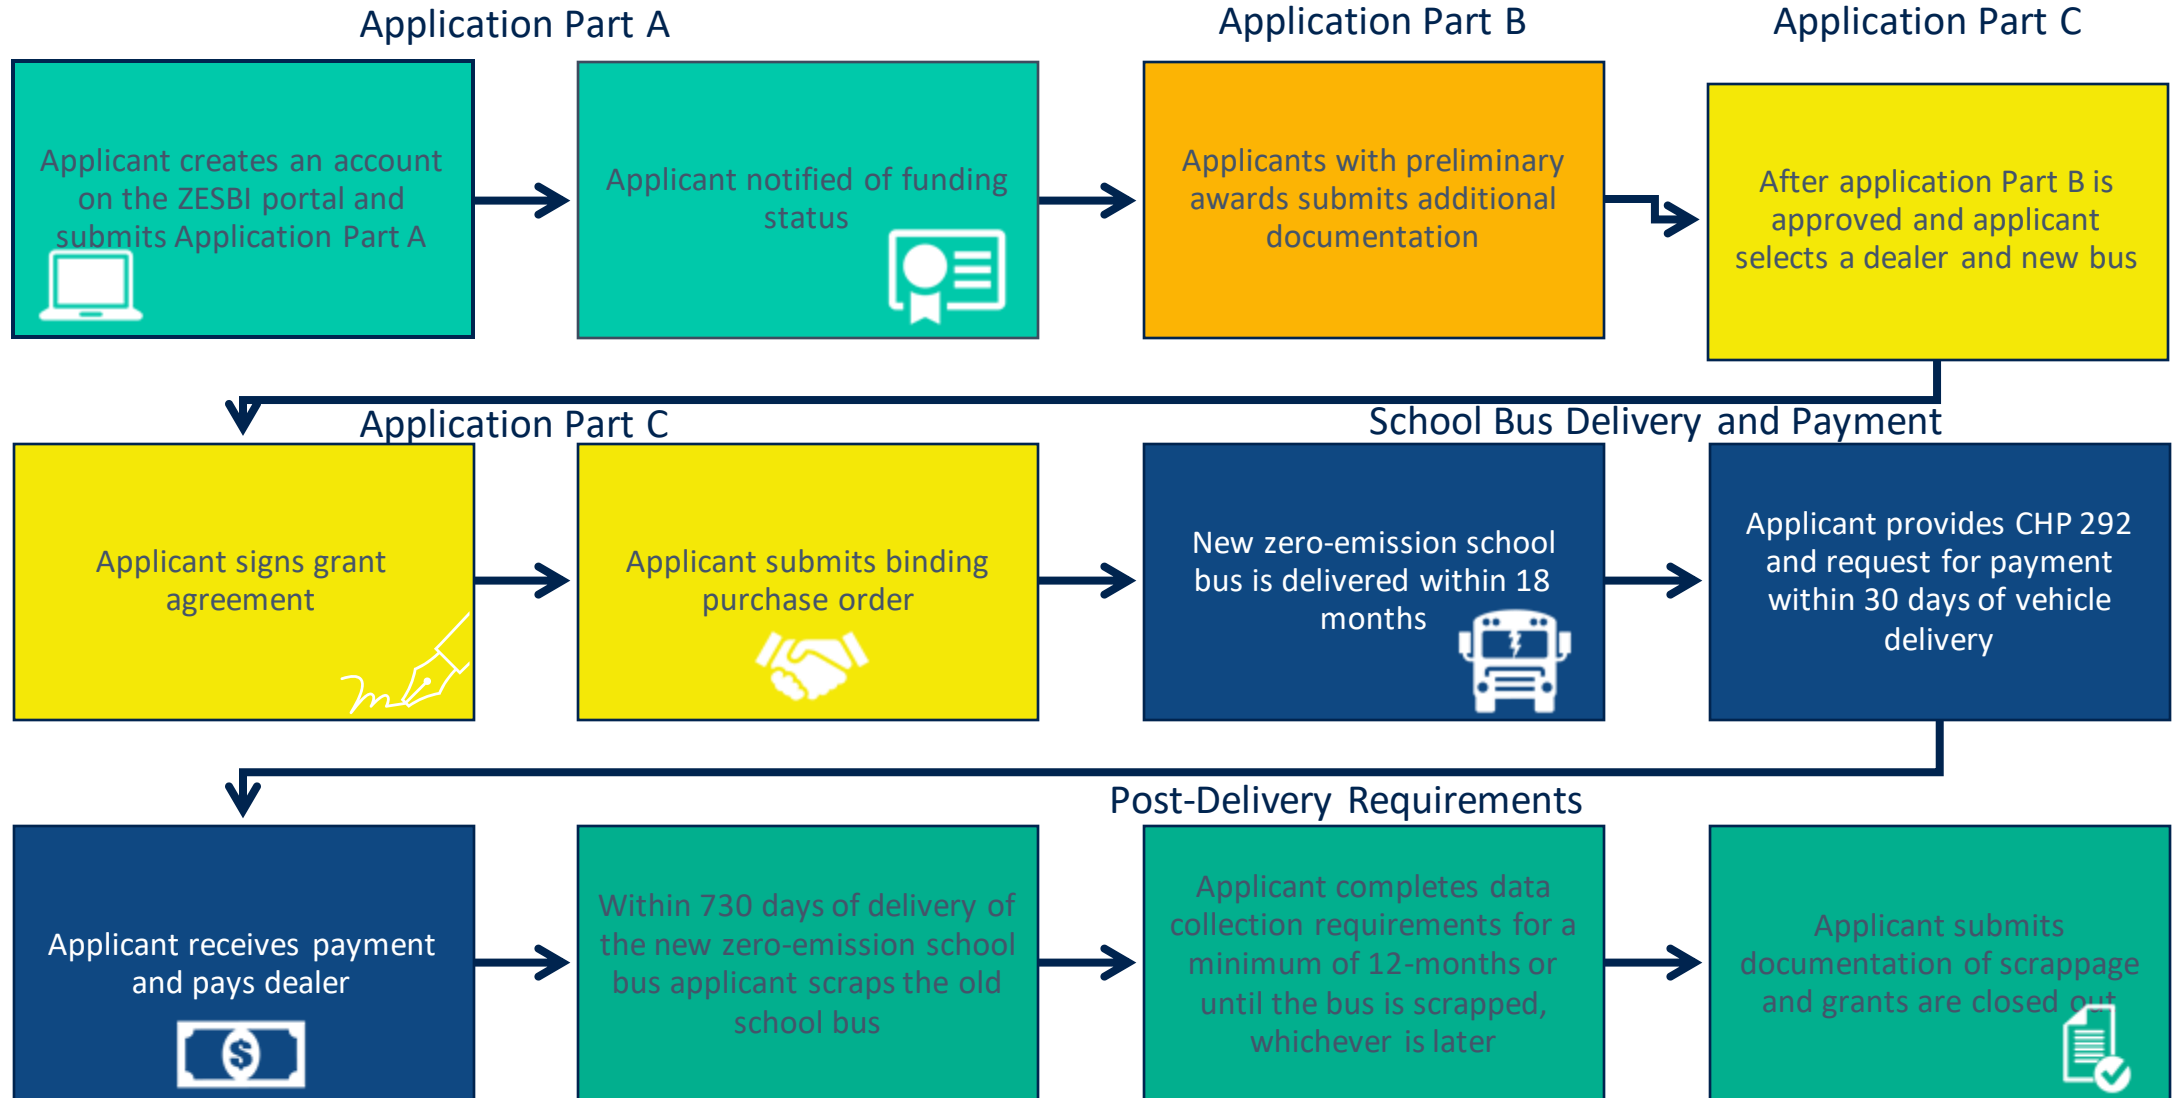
Application Part A

Applicant creates an account on the ZESBI portal and submits Application Part A

Applicant notified of funding status

Application Part B

Applicants with preliminary awards submits additional documentation

Application Part C

After application Part B is approved and applicant selects a dealer and new bus

Application Part C

Applicant signs grant agreement

Applicant submits binding purchase order

School Bus Delivery and Payment

New zero-emission school bus is delivered within 18 months

Applicant provides CHP 292 and request for payment within 30 days of vehicle delivery

Applicant receives payment and pays dealer

$

Post-Delivery Requirements

Within 730 days of delivery of the new zero-emission school bus applicant scraps the old school bus

Applicant completes data collection requirements for a minimum of 12-months or until the bus is scrapped, whichever is later

Applicant submits documentation of scrappage and grants are closed out